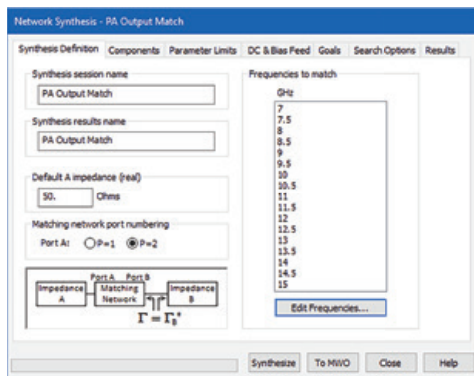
Network Synthesis - PA Output Match

Synthesis Definition | Components | Parameter Limits | DC & Bias Feed | Goals | Search Options | Results

Synthesis session name
PA Output Match

Synthesis results name
PA Output Match

Default A impedance (real)
50. Ohms

Matching network port numbering
Port A: P=1 P=2

Impedance A | Port A | Port B | Matching Network | Impedance B
$\Gamma = \Gamma_B^*$

Frequencies to match
GHz
7
7.5
8
8.5
9
9.5
10
10.5
11
11.5
12
12.5
13
13.5
14
14.5
15

Edit Frequencies...

Synthesize | To MWO | Close | Help